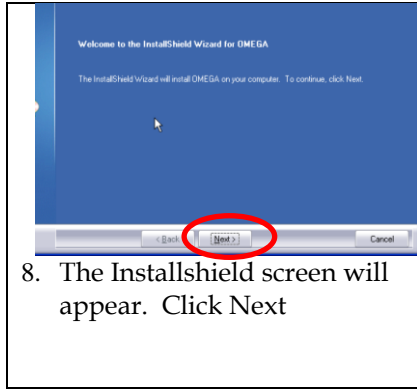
Welcome to the InstallShield Wizard for OMEGA

The InstallShield Wizard will install OMEGA on your computer. To continue, click Next.

< Back

Next >

Cancel

8. The Installshield screen will appear. Click Next